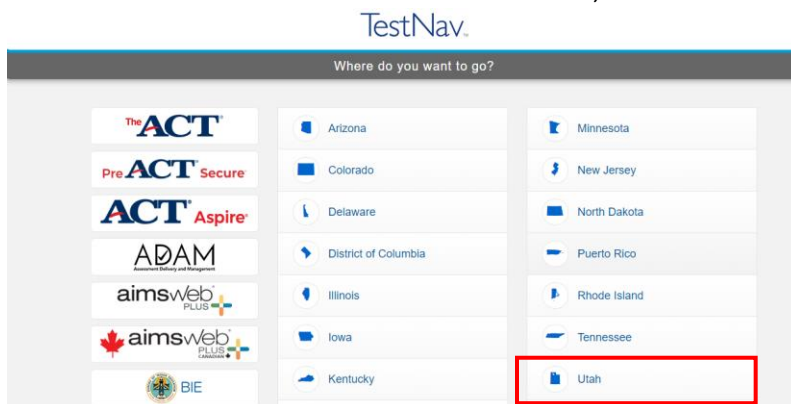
TestNav

Where do you want to go?

The ACT

Pre ACT Secure

ACT Aspire

ADAM
Assessment Delivery and Management

aimsweb PLUS

aimsweb PLUS CANADIAN

BIE

Arizona

Colorado

Delaware

District of Columbia

Illinois

Iowa

Kentucky

Minnesota

New Jersey

North Dakota

Puerto Rico

Rhode Island

Tennessee

Utah